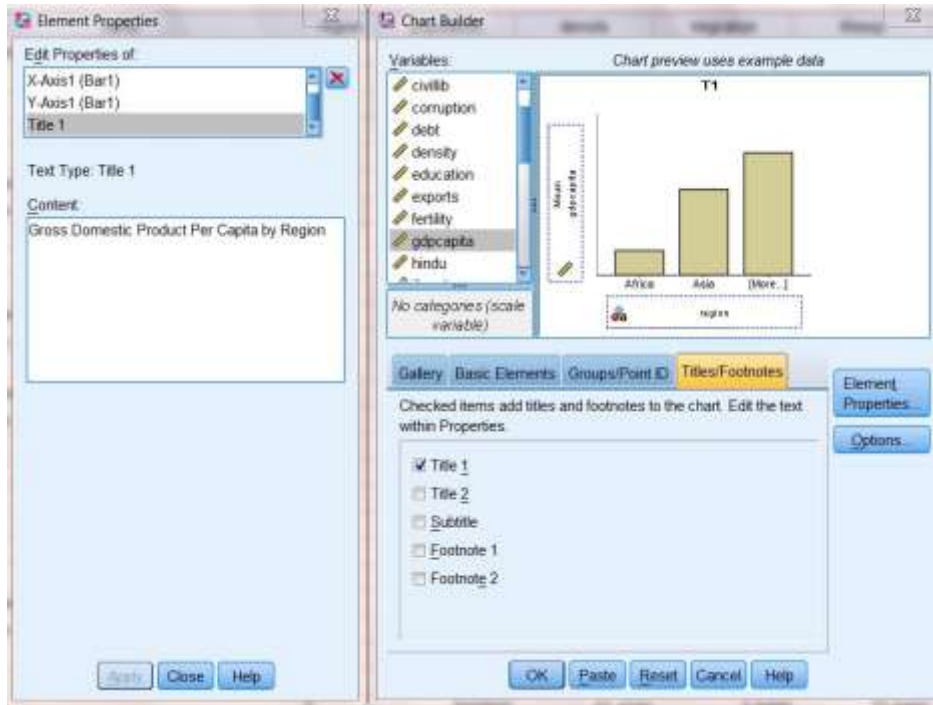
Element Properties

Edit Properties of:

X-Axis1 (Bar1)
Y-Axis1 (Bar1)
Title 1

Text Type: Title 1

Content:

Gross Domestic Product Per Capita by Region

Apply Close Help

Chart Builder

Variables:

civillib
corruption
debt
density
education
exports
fertility
gdpcapita
hindu

No categories (scale variable)

Chart preview uses example data

T1

Mean gdpcapita

Africa Asia [More...]

region

Gallery Basic Elements Groups/Point ID Titles/Footnotes

Checked items add titles and footnotes to the chart. Edit the text within Properties.

☑ Title 1
☐ Title 2
☐ Subtitle
☐ Footnote 1
☐ Footnote 2

Element Properties...

Options...

OK Paste Reset Cancel Help